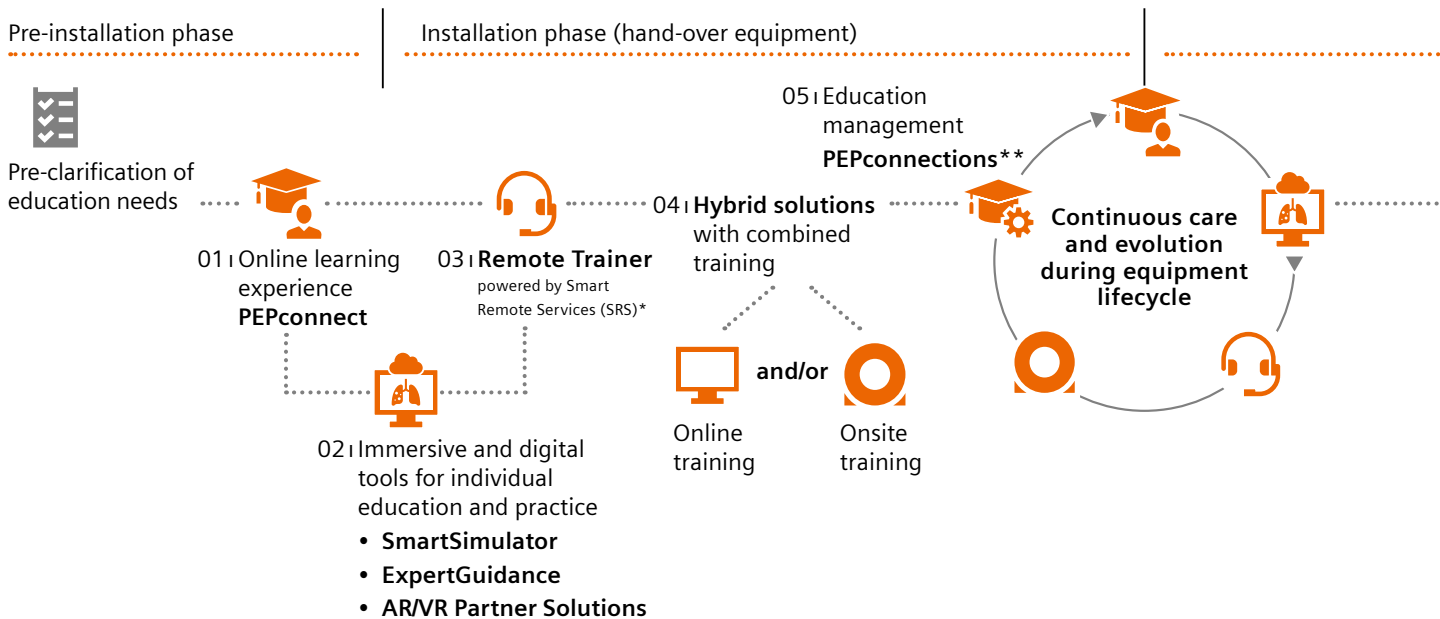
Pre-installation phase

Installation phase (hand-over equipment)

Pre-clarification of education needs

01 Online learning experience **PEPconnect**

03 **Remote Trainer** powered by Smart Remote Services (SRS)*

04 **Hybrid solutions** with combined training

05 Education management **PEPconnections****

**Continuous care and evolution during equipment lifecycle**

**and/or**

Online training

Onsite training

02 Immersive and digital tools for individual education and practice
- **SmartSimulator**
- **ExpertGuidance**
- **AR/VR Partner Solutions**